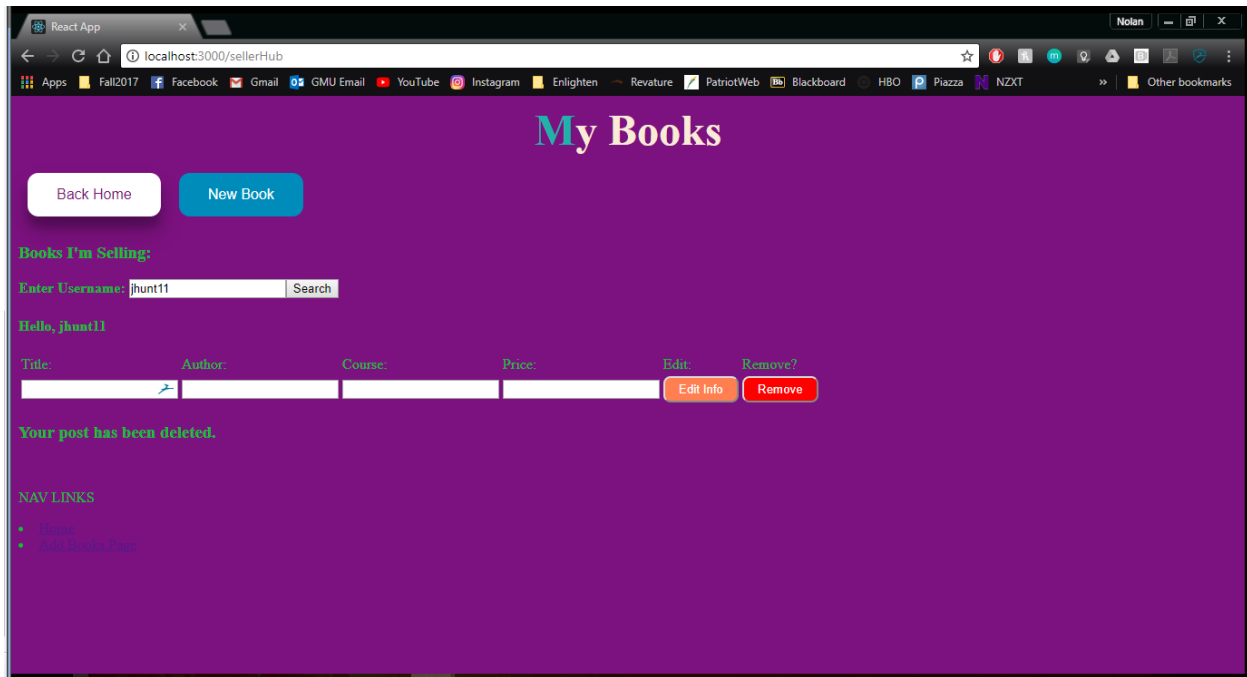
React App
Nolan
localhost:3000/sellerHub
Apps Fall2017 Facebook Gmail GMU Email YouTube Instagram Enlighten Revature PatriotWeb Blackboard HBO Piazza NZXT » Other bookmarks

My Books

Back Home
New Book

Books I'm Selling:

Enter Username: jhunt11 Search

Hello, jhunt11

| Title: | Author: | Course: | Price: | Edit: | Remove? |
|---|---|---|---|---|---|
| | | | | Edit Info | Remove |

Your post has been deleted.

NAV LINKS

- Home
- Add Books Page